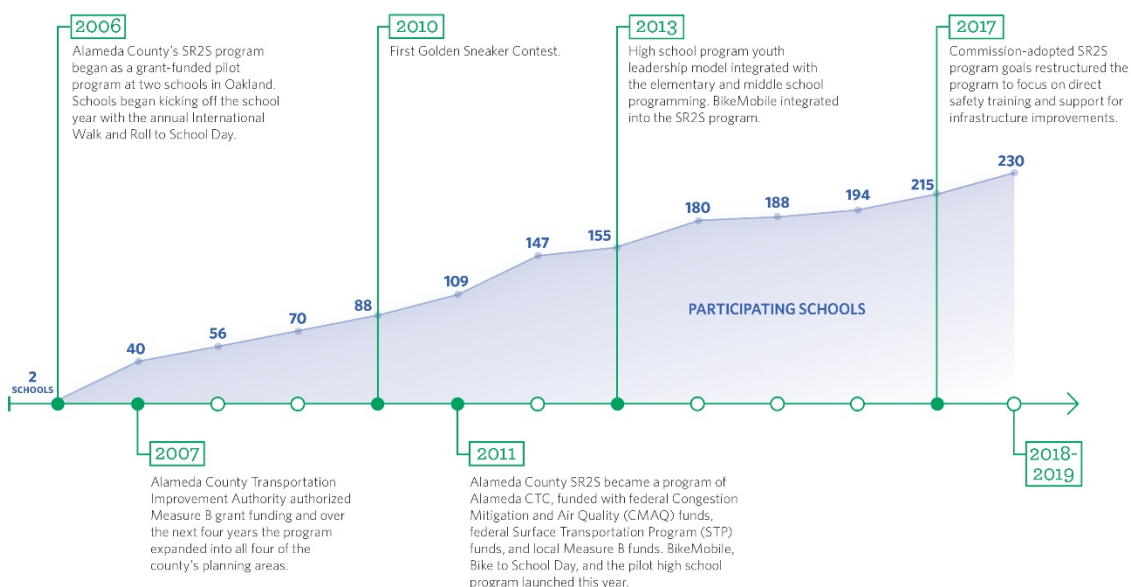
2006
Alameda County's SR2S program began as a grant-funded pilot program at two schools in Oakland. Schools began kicking off the school year with the annual International Walk and Roll to School Day.

2010
First Golden Sneaker Contest.

2013
High school program youth leadership model integrated with the elementary and middle school programming. BikeMobile integrated into the SR2S program.

2017
Commission-adopted SR2S program goals restructured the program to focus on direct safety training and support for infrastructure improvements.

2 SCHOOLS

40

56

70

88

109

147

155

180

188

194

215

230

PARTICIPATING SCHOOLS

2007
Alameda County Transportation Improvement Authority authorized Measure B grant funding and over the next four years the program expanded into all four of the county's planning areas.

2011
Alameda County SR2S became a program of Alameda CTC, funded with federal Congestion Mitigation and Air Quality (CMAQ) funds, federal Surface Transportation Program (STP) funds, and local Measure B funds. BikeMobile, Bike to School Day, and the pilot high school program launched this year.

2018-2019